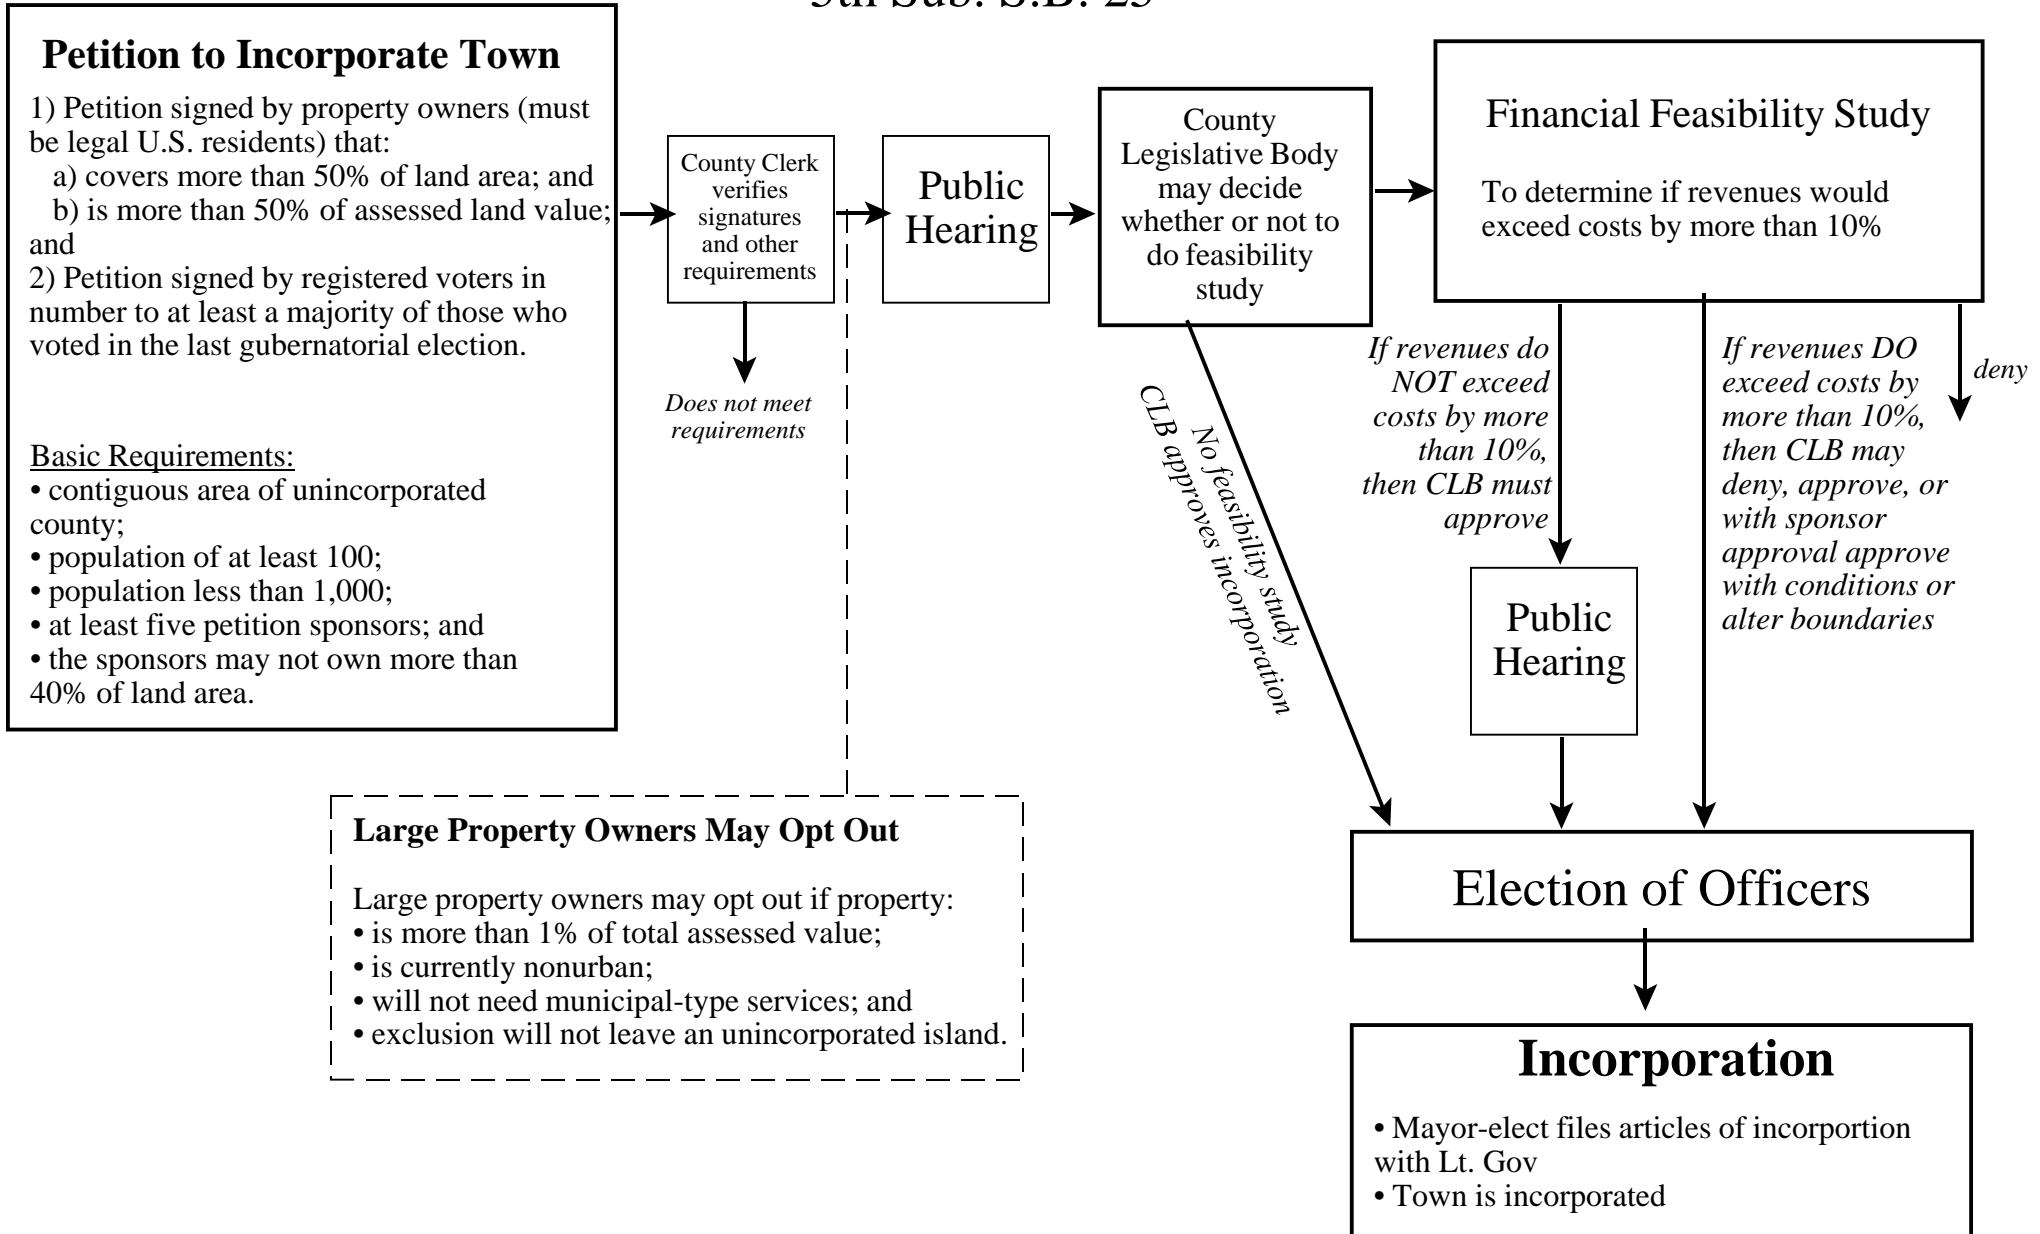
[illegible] S.B. 25

**Petition to Incorporate Town**

1) Petition signed by property owners (must be legal U.S. residents) that:
a) covers more than 50% of land area; and
b) is more than 50% of assessed land value; and
2) Petition signed by registered voters in number to at least a majority of those who voted in the last gubernatorial election.

Basic Requirements:
• contiguous area of unincorporated county;
• population of at least 100;
• population less than 1,000;
• at least five petition sponsors; and
• the sponsors may not own more than 40% of land area.

County Clerk verifies signatures and other requirements

Does not meet requirements

Public Hearing

County Legislative Body may decide whether or not to do feasibility study

Financial Feasibility Study

To determine if revenues would exceed costs by more than 10%

No feasibility study CLB approves incorporation

If revenues do NOT exceed costs by more than 10%, then CLB must approve

If revenues DO exceed costs by more than 10%, then CLB may deny, approve, or with sponsor approval approve with conditions or alter boundaries

deny

Public Hearing

**Large Property Owners May Opt Out**

Large property owners may opt out if property:
• is more than 1% of total assessed value;
• is currently nonurban;
• will not need municipal-type services; and
• exclusion will not leave an unincorporated island.

Election of Officers

**Incorporation**

• Mayor-elect files articles of incorportion with Lt. Gov
• Town is incorporated